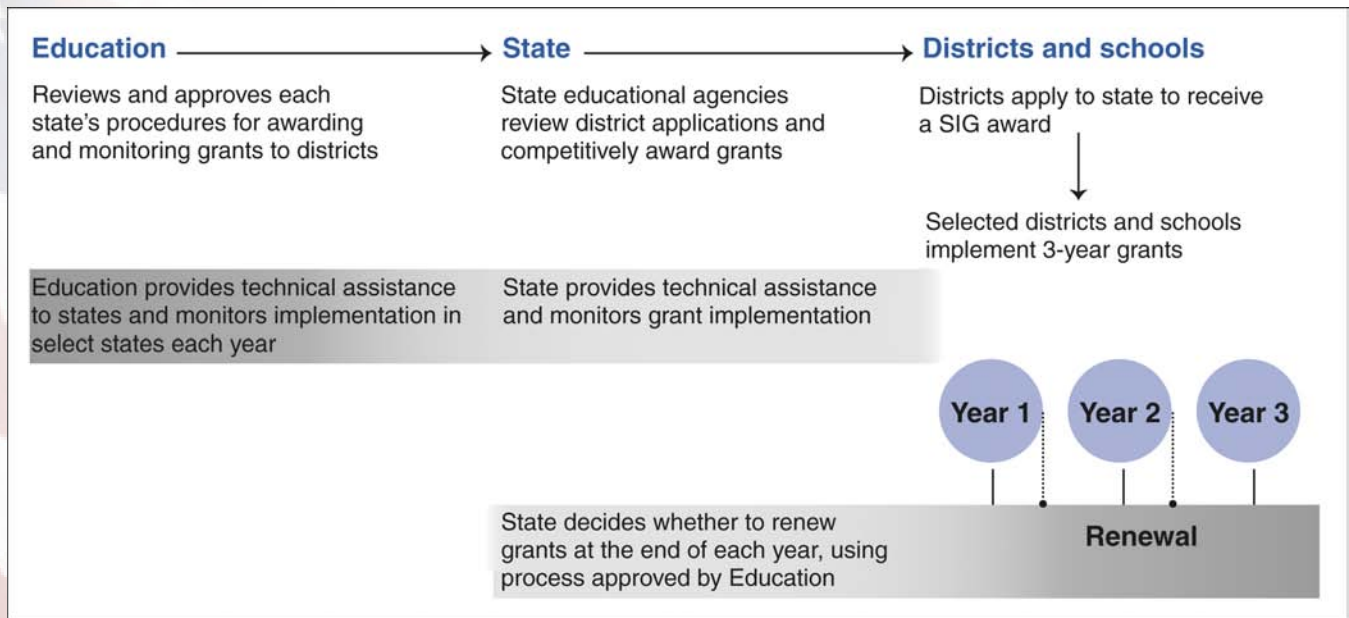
Education

State

Districts and schools

Reviews and approves each state’s procedures for awarding and monitoring grants to districts

State educational agencies review district applications and competitively award grants

Districts apply to state to receive a SIG award

Selected districts and schools implement 3-year grants

Education provides technical assistance to states and monitors implementation in select states each year

State provides technical assistance and monitors grant implementation

Year 1

Year 2

Year 3

State decides whether to renew grants at the end of each year, using process approved by Education

Renewal